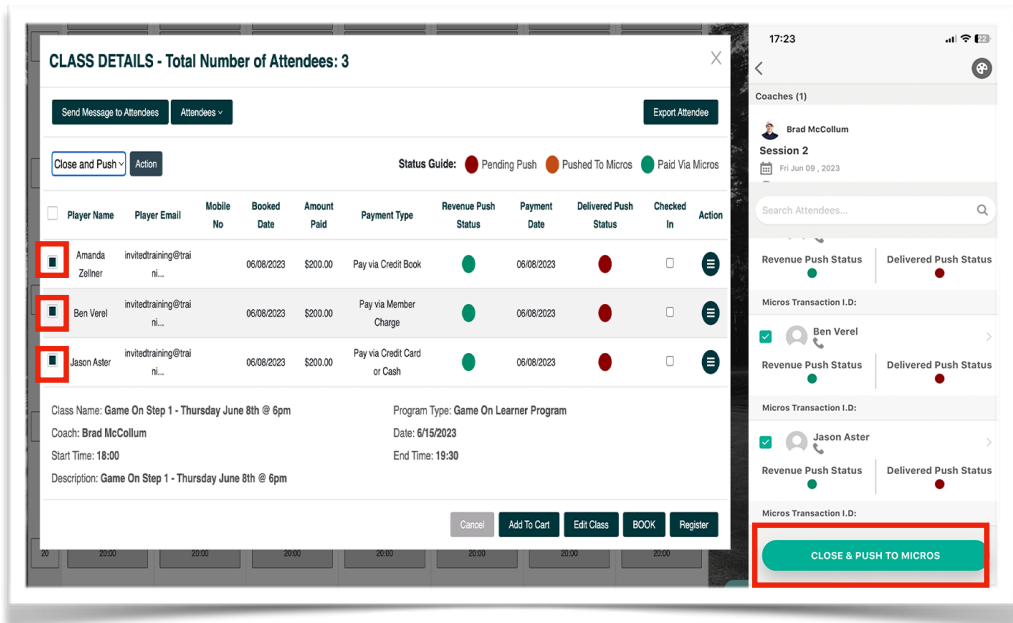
CLASS DETAILS - Total Number of Attendees: 3

X

Send Message to Attendees | Attendees

Export Attendee

Close and Push | Action

Status Guide: Pending Push | Pushed To Micros | Paid Via Micros

| | Player Name | Player Email | Mobile No | Booked Date | Amount Paid | Payment Type | Revenue Push Status | Payment Date | Delivered Push Status | Checked In | Action |
|---|---|---|---|---|---|---|---|---|---|---|---|
| | Amanda Zellner | invitedtraining@traini... | | 06/08/2023 | $200.00 | Pay via Credit Book | | 06/08/2023 | | | |
| | Ben Verel | invitedtraining@traini... | | 06/08/2023 | $200.00 | Pay via Member Charge | | 06/08/2023 | | | |
| | Jason Aster | invitedtraining@traini... | | 06/08/2023 | $200.00 | Pay via Credit Card or Cash | | 06/08/2023 | | | |

Class Name: Game On Step 1 - Thursday June 8th @ 6pm
Coach: Brad McCollum
Start Time: 18:00
Description: Game On Step 1 - Thursday June 8th @ 6pm

Program Type: Game On Learner Program
Date: 6/15/2023
End Time: 19:30

Cancel | Add To Cart | Edit Class | BOOK | Register

20 20:00 20:00 20:00 20:00 20:00 20:00 20:00

17:23

Coaches (1)

Brad McCollum

Session 2

Fri Jun 09 , 2023

Search Attendees...

Revenue Push Status | Delivered Push Status

Micros Transaction I.D:

Ben Verel

Revenue Push Status | Delivered Push Status

Micros Transaction I.D:

Jason Aster

Revenue Push Status | Delivered Push Status

Micros Transaction I.D:

CLOSE & PUSH TO MICROS